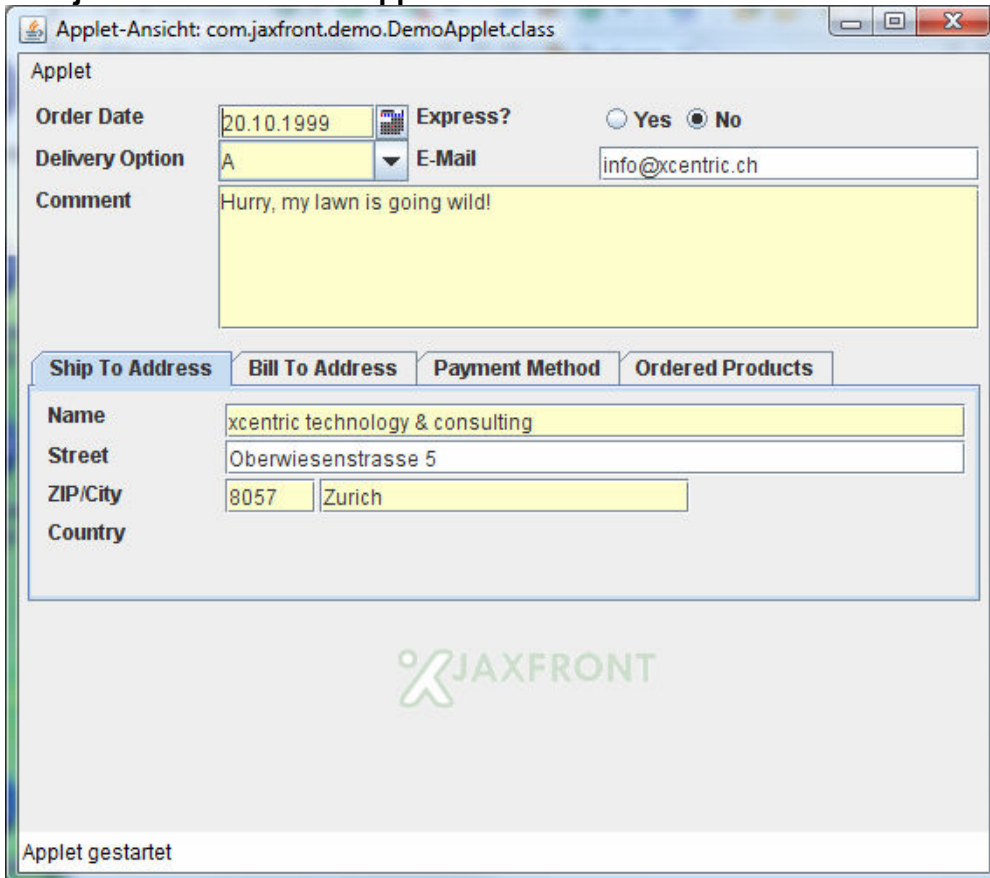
Applet-Ansicht: com.jaxfront.demo.DemoApplet.class

Applet

Order Date 20.10.1999 Express? Yes No

Delivery Option A E-Mail info@xcentric.ch

Comment Hurry, my lawn is going wild!

Ship To Address | Bill To Address | Payment Method | Ordered Products

Name xcentric technology & consulting

Street Oberwiesenstrasse 5

ZIP/City 8057 Zurich

Country

JAXFRONT

Applet gestartet